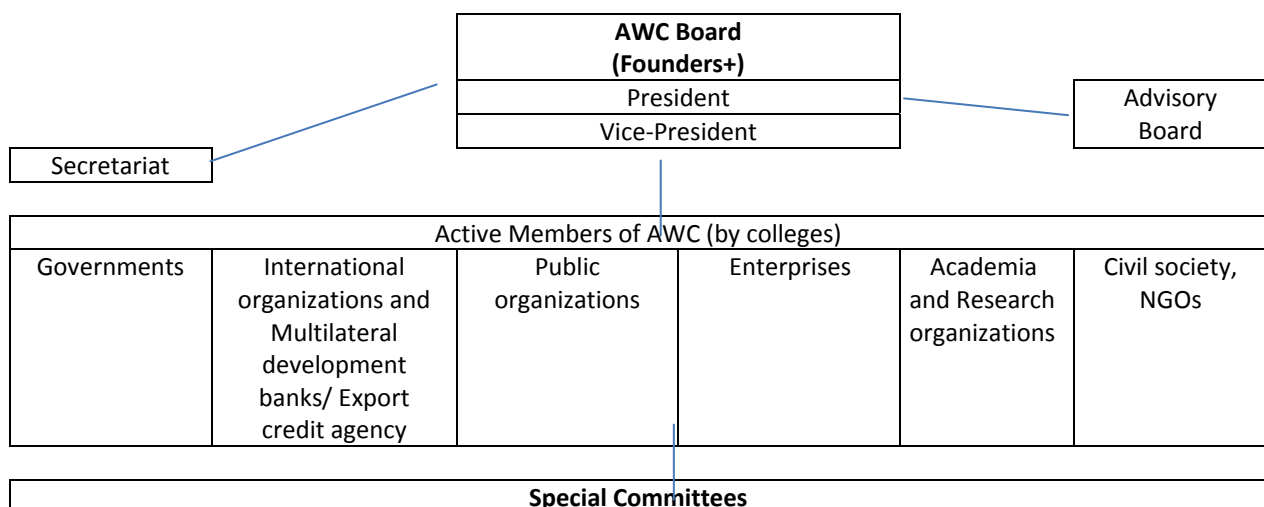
**AWC Board (Founders+)**

President

Vice-President

Secretariat

Advisory Board

| Active Members of AWC (by colleges) | | | | | |
|---|---|---|---|---|---|
| Governments | International organizations and Multilateral development banks/ Export credit agency | Public organizations | Enterprises | Academia and Research organizations | Civil society, NGOs |

**Special Committees**